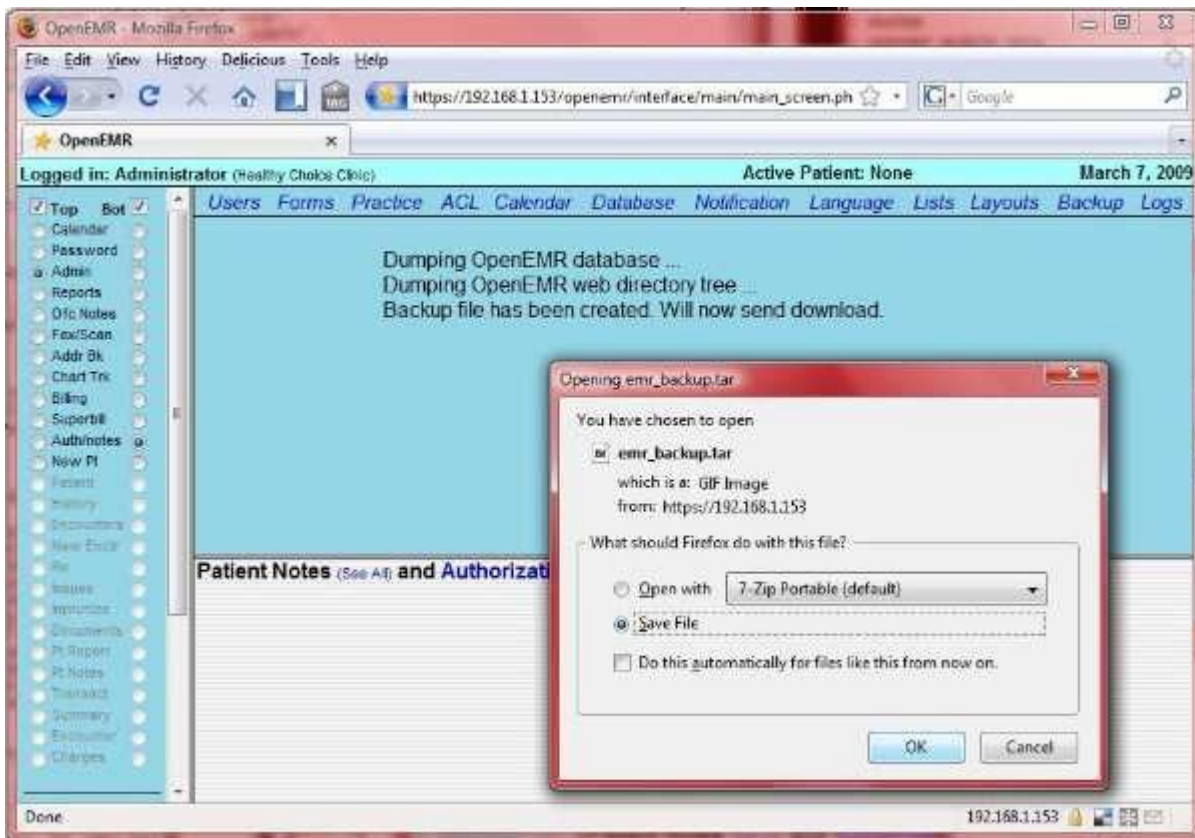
OpenEMR - Mozilla Firefox

File Edit View History Delicious Tools Help

https://192.168.1.153/openemr/interface/main/main_screen.ph

Google

OpenEMR

Logged in: Administrator (Healthy Choice Clinic)

Active Patient: None

March 7, 2009

Top Bot

Calendar
Password
Admin
Reports
Ofc Notes
Fax/Scan
Addr Bk
Chart Trk
Billing
Superbill
Auth/notes
New Pt
Patient
History
Encounters
New Enctr
Rx
Issues
Immunize
Documents
Pt Report
Pt Notes
Transact
Summary
Encounter
Charges

Users Forms Practice ACL Calendar Database Notification Language Lists Layouts Backup Logs

Dumping OpenEMR database ...
Dumping OpenEMR web directory tree ...
Backup file has been created. Will now send download.

Patient Notes (See All) and Authorizati

Opening emr_backup.tar

You have chosen to open

emr_backup.tar

which is a: GIF Image

from: https://192.168.1.153

What should Firefox do with this file?

Open with 7-Zip Portable (default)

Save File

Do this automatically for files like this from now on.

OK Cancel

Done

192.168.1.153